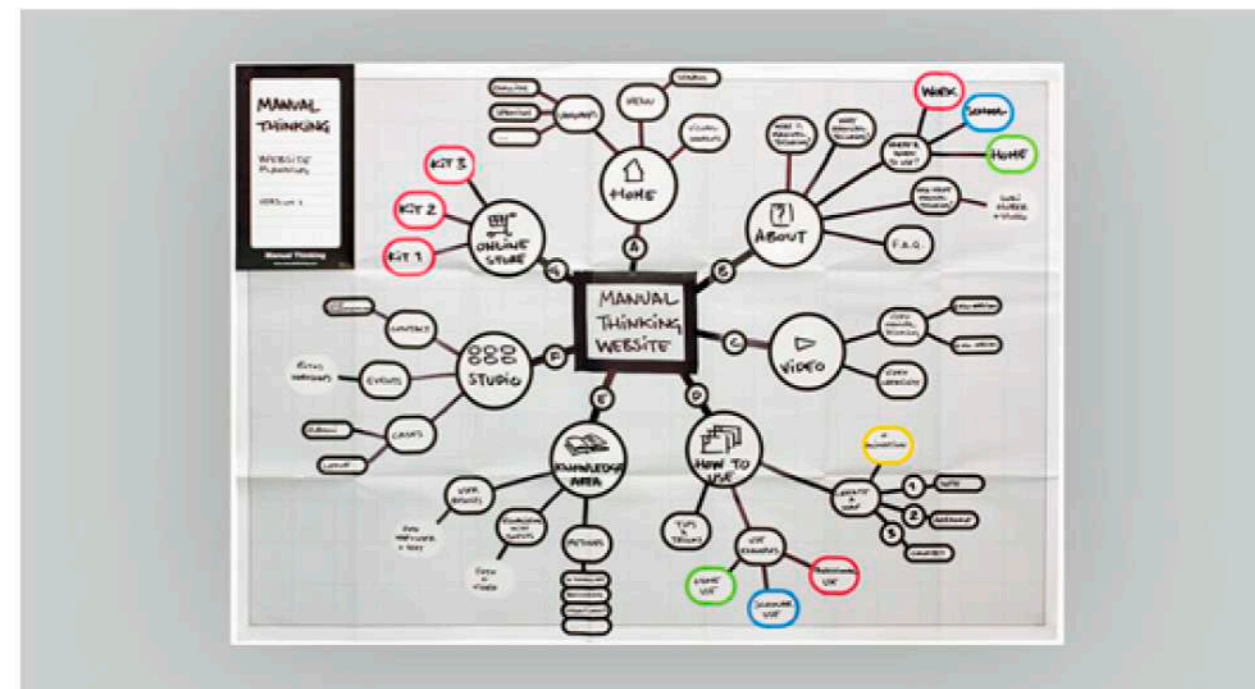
MANUAL THINKING

WEBSITE PLANNING

VERSION 1

Manual Thinking

MANUAL THINKING WEBSITE

A

HOME

NEW

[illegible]

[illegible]

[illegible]

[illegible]

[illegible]

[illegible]

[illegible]

B

ABOUT

WORK

SCHOOL

HOME

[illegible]

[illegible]

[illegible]

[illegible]

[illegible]

F.A.Q.

C

VIDEO

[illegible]

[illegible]

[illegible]

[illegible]

D

HOW TO USE

TIPS & TRICKS

USE EXAMPLES

HOME USE

SCHOOL USE

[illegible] USE

CREATE A MAP

1

2

3

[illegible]

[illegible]

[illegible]

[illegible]

E

KNOWLEDGE AREA

ACTIONS

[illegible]

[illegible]

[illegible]

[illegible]

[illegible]

F

STUDIO

CONTACT

EVENTS

CASES

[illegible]

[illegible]

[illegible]

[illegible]

G

ONLINE STORE

KIT 1

KIT 2

KIT 3